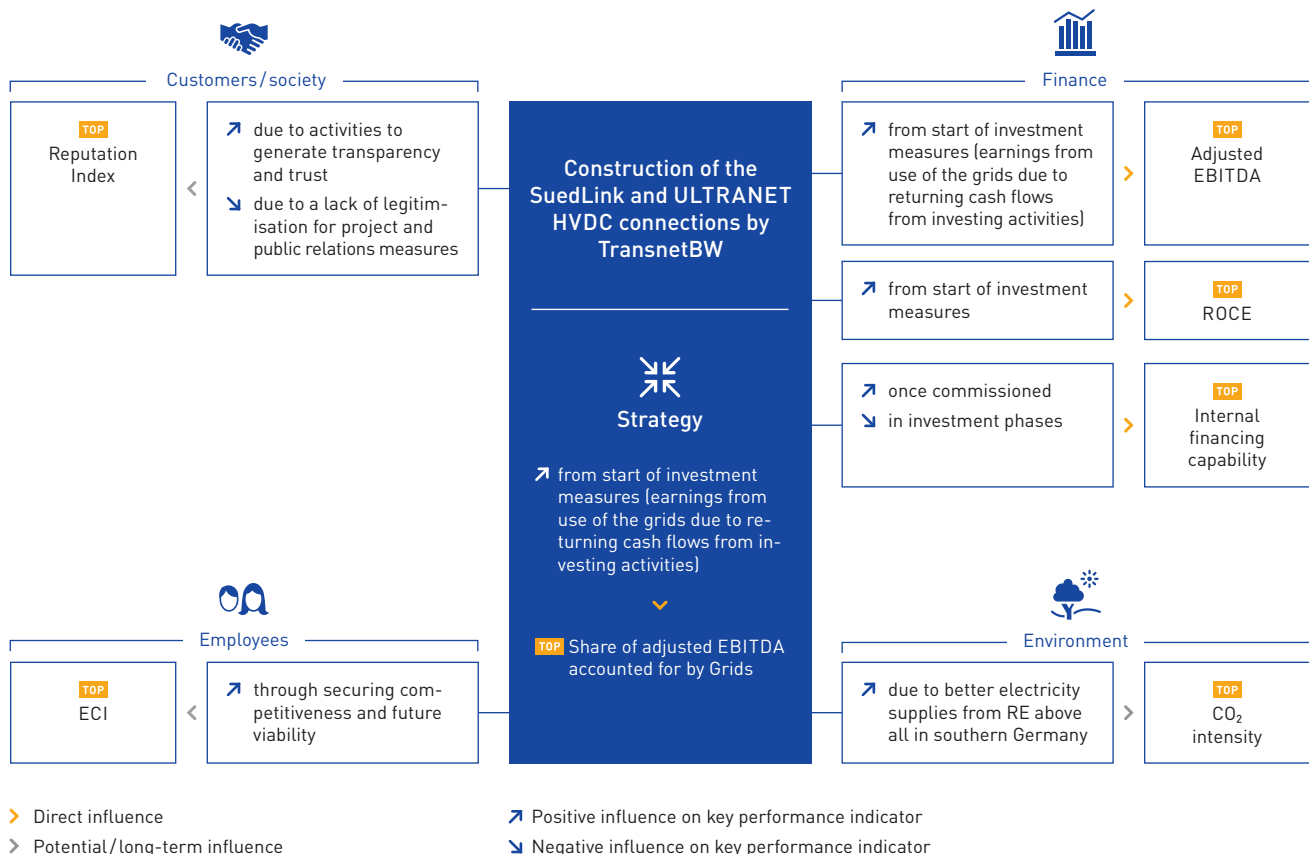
Customers / society

TOP
Reputation Index

↗ due to activities to generate transparency and trust
↘ due to a lack of legitimisation for project and public relations measures

Construction of the SuedLink and ULTRANET HVDC connections by TransnetBW

Strategy

↗ from start of investment measures (earnings from use of the grids due to returning cash flows from investing activities)

TOP Share of adjusted EBITDA accounted for by Grids

Finance

↗ from start of investment measures (earnings from use of the grids due to returning cash flows from investing activities)

TOP
Adjusted EBITDA

↗ from start of investment measures

TOP
ROCE

↗ once commissioned
↘ in investment phases

TOP
Internal financing capability

Employees

TOP
ECI

↗ through securing competitiveness and future viability

Environment

↗ due to better electricity supplies from RE above all in southern Germany

TOP
$CO_2$ intensity

Direct influence
Potential / long-term influence

↗ Positive influence on key performance indicator
↘ Negative influence on key performance indicator